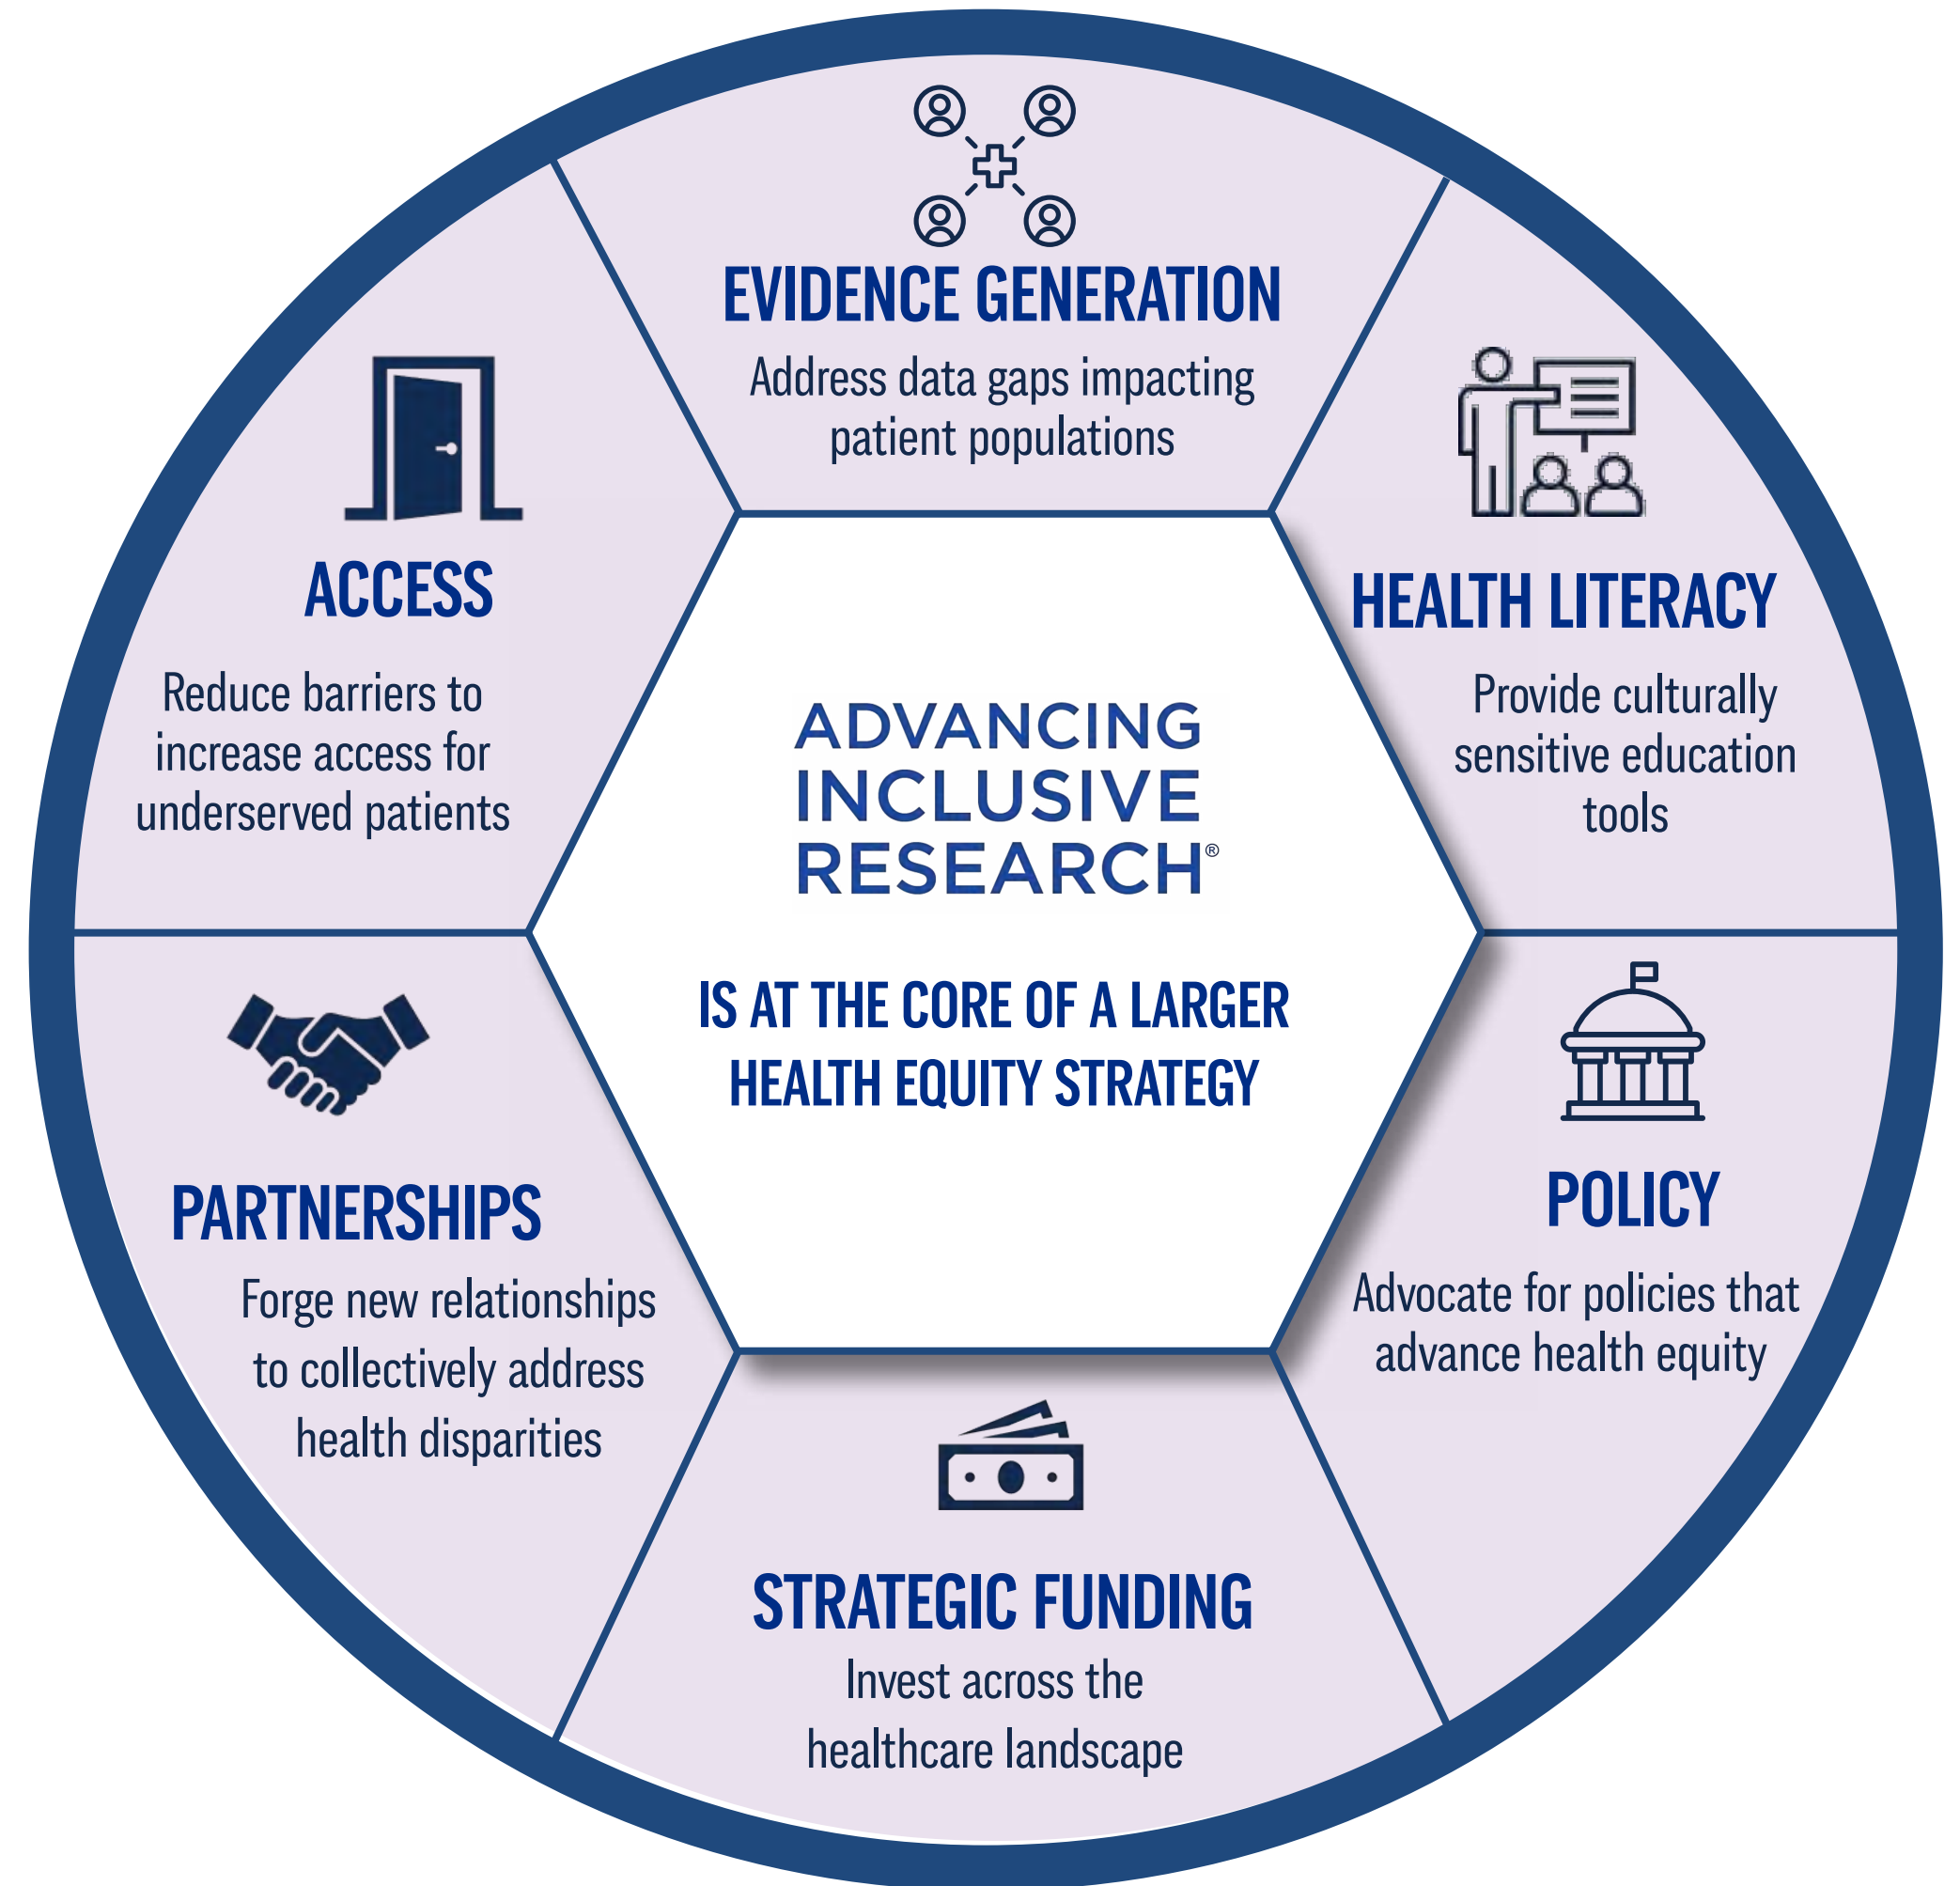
EVIDENCE GENERATION
Address data gaps impacting patient populations

ACCESS
Reduce barriers to increase access for underserved patients

HEALTH LITERACY
Provide culturally sensitive education tools

ADVANCING INCLUSIVE RESEARCH®

IS AT THE CORE OF A LARGER HEALTH EQUITY STRATEGY

PARTNERSHIPS
Forge new relationships to collectively address health disparities

POLICY
Advocate for policies that advance health equity

STRATEGIC FUNDING
Invest across the healthcare landscape